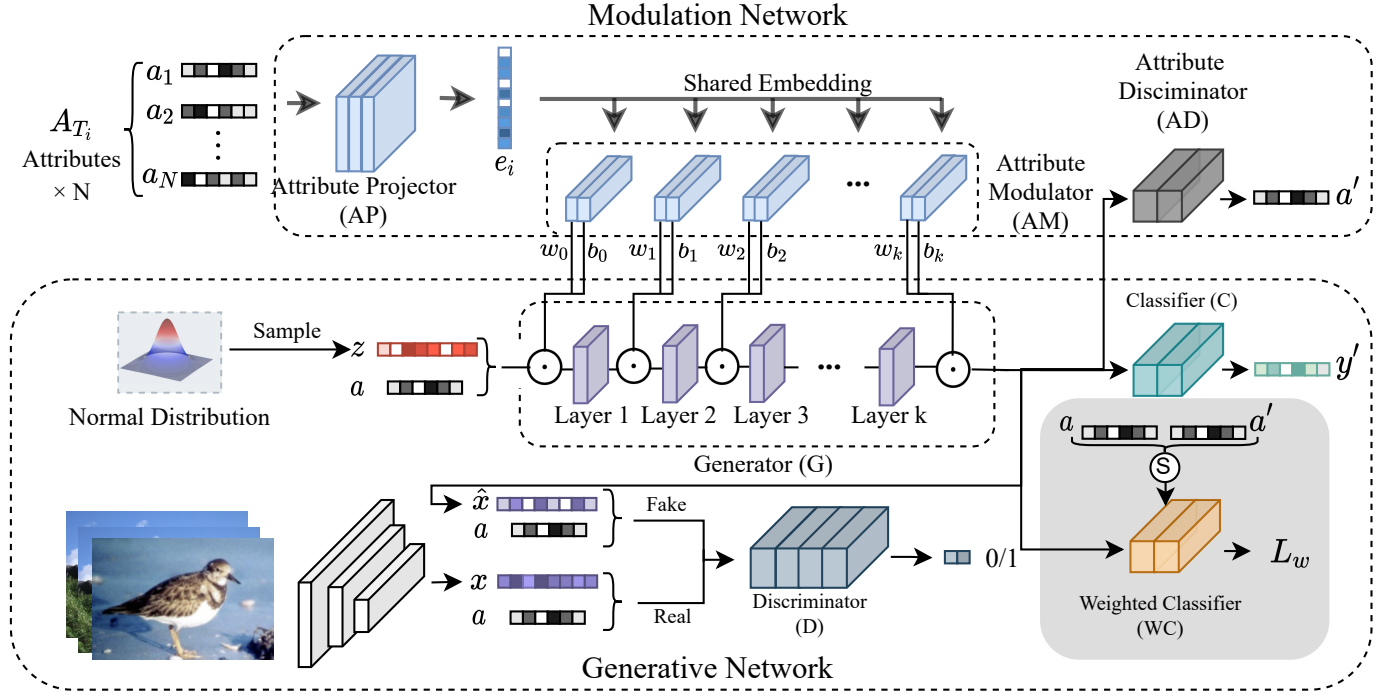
Modulation Network

$A_{T_i}$
Attributes
× N

$a_1$
$a_2$
$a_N$

Attribute Projector
(AP)

$e_i$

Shared Embedding

Attribute Disciminator
(AD)

Attribute Modulator
(AM)

$a'$

$w_0$ $b_0$ $w_1$ $b_1$ $w_2$ $b_2$ $w_k$ $b_k$

Classifier (C)

Sample

$z$

$a$

Normal Distribution

Layer 1 Layer 2 Layer 3 Layer k

$y'$

$a$ $a'$

S

Generator (G)

$\hat{x}$
$a$
Fake

$x$
$a$
Real

Discriminator
(D)

0/1

$L_w$

Weighted Classifier
(WC)

Generative Network